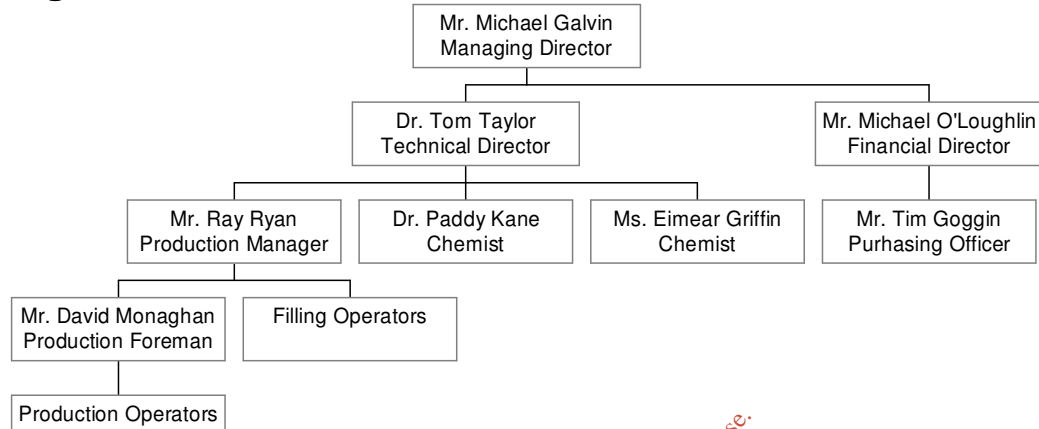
Mr. Michael Galvin
Managing Director

Dr. Tom Taylor
Technical Director

Mr. Michael O'Loughlin
Financial Director

Mr. Ray Ryan
Production Manager

Dr. Paddy Kane
Chemist

Ms. Eimear Griffin
Chemist

Mr. Tim Goggin
Purhasing Officer

Mr. David Monaghan
Production Foreman

Filling Operators

Production Operators

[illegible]